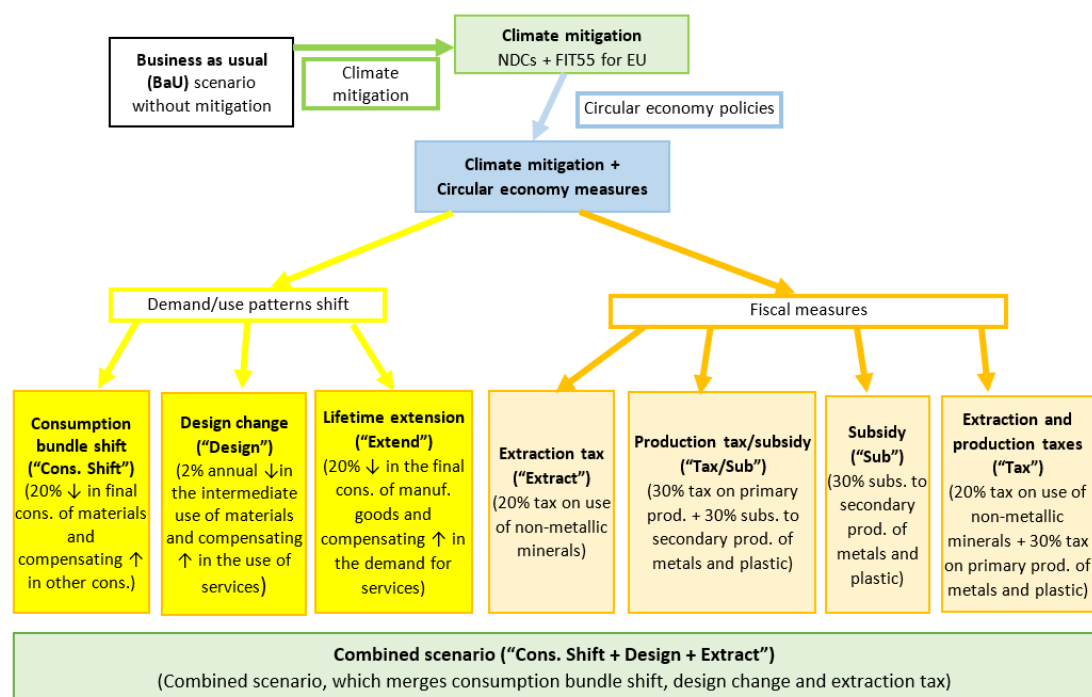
Business as usual (BaU) scenario without mitigation

Climate mitigation

Climate mitigation
NDCs + FIT55 for EU

Circular economy policies

Climate mitigation + Circular economy measures

Demand/use patterns shift

Fiscal measures

Consumption bundle shift ("Cons. Shift") (20% ↓ in final cons. of materials and compensating ↑ in other cons.)

Design change ("Design") (2% annual ↓in the intermediate use of materials and compensating ↑ in the use of services)

Lifetime extension ("Extend") (20% ↓ in the final cons. of manuf. goods and compensating ↑ in the demand for services)

Extraction tax ("Extract") (20% tax on use of non-metallic minerals)

Production tax/subsidy ("Tax/Sub") (30% tax on primary prod. + 30% subs. to secondary prod. of metals and plastic)

Subsidy ("Sub") (30% subs. to secondary prod. of metals and plastic)

Extraction and production taxes ("Tax") (20% tax on use of non-metallic minerals + 30% tax on primary prod. of metals and plastic)

Combined scenario ("Cons. Shift + Design + Extract")
(Combined scenario, which merges consumption bundle shift, design change and extraction tax)